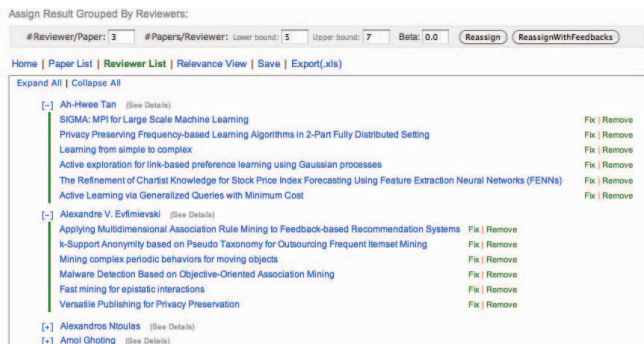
Assign Result Grouped By Reviewers:

#Reviewer/Paper: 3 #Papers/Reviewer: Lower bound: 5 Upper bound: 7 Beta: 0.0 Reassign ReassignWithFeedbacks

Home | Paper List | Reviewer List | Relevance View | Save | Export(.xls)

Expand All | Collapse All

[-] Ah-Hwee Tan (See Details)
SIGMA: MPI for Large Scale Machine Learning Fix | Remove
Privacy Preserving Frequency-based Learning Algorithms in 2-Part Fully Distributed Setting Fix | Remove
Learning from simple to complex Fix | Remove
Active exploration for link-based preference learning using Gaussian processes Fix | Remove
The Refinement of Chartist Knowledge for Stock Price Index Forecasting Using Feature Extraction Neural Networks (FENNs) Fix | Remove
Active Learning via Generalized Queries with Minimum Cost Fix | Remove

[-] Alexandre V. Evfimievski (See Details)
Applying Multidimensional Association Rule Mining to Feedback-based Recommendation Systems Fix | Remove
k-Support Anonymity based on Pseudo Taxonomy for Outsourcing Frequent Itemset Mining Fix | Remove
Mining complex periodic behaviors for moving objects Fix | Remove
Malware Detection Based on Objective-Oriented Association Mining Fix | Remove
Fast mining for epistatic interactions Fix | Remove
Versatile Publishing for Privacy Preservation Fix | Remove

[+] Alexandros Ntoulas (See Details)
[+] Amol Ghoting (See Details)